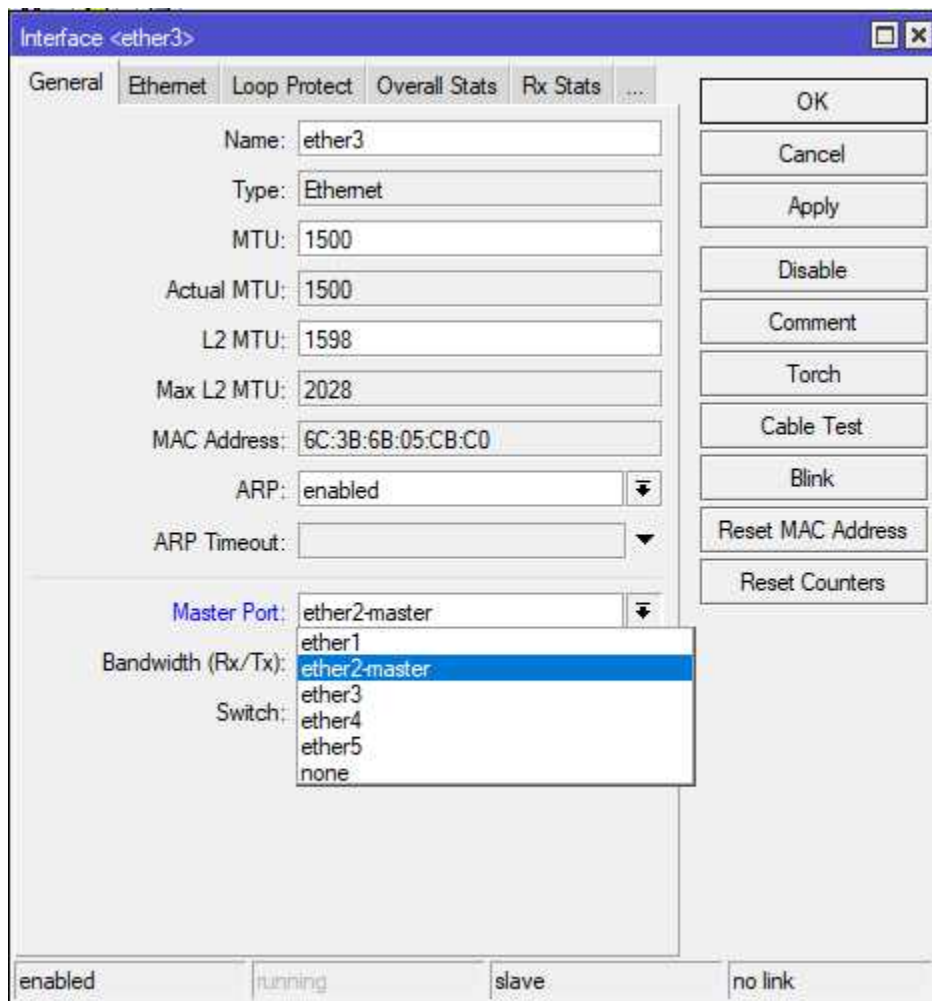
Interface <ether3>

General | Ethernet | Loop Protect | Overall Stats | Rx Stats | ...

Name: ether3
Type: Ethernet
MTU: 1500
Actual MTU: 1500
L2 MTU: 1598
Max L2 MTU: 2028
MAC Address: 6C:3B:6B:05:CB:C0
ARP: enabled
ARP Timeout:

Master Port: ether2-master
Bandwidth (Rx/Tx):
Switch:

ether1
ether2-master
ether3
ether4
ether5
none

OK
Cancel
Apply
Disable
Comment
Torch
Cable Test
Blink
Reset MAC Address
Reset Counters

enabled | running | slave | no link